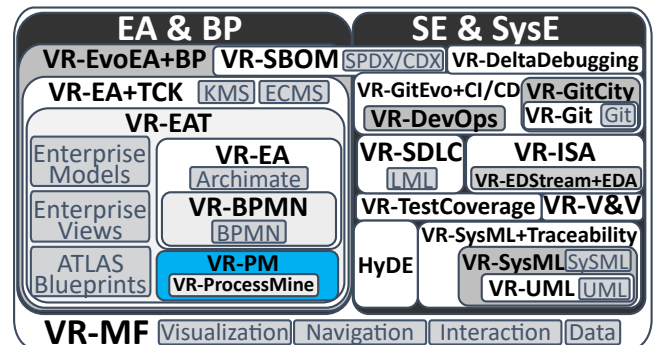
EA & BP

VR-EvoEA+BP

VR-EA+TCK KMS ECMS

VR-EAT

Enterprise Models

Enterprise Views

ATLAS Blueprints

VR-EA Archimate

VR-BPMN BPMN

VR-PM VR-ProcessMine

SE & SysE

VR-SBOM SPDX/CDX

VR-DeltaDebugging

VR-GitEvo+CI/CD

VR-GitCity

VR-Git Git

VR-DevOps

VR-SDLC LML

VR-ISA VR-EDStream+EDA

VR-TestCoverage

VR-V&V

HyDE

VR-SysML+Traceability

VR-SysML SysML

VR-UML UML

VR-MF Visualization Navigation Interaction Data